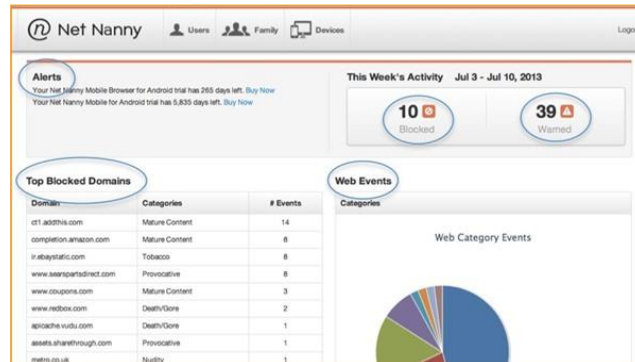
Net Nanny Users Family Devices Logo

Alerts

Your Net Nanny Mobile Browser for Android trial has 265 days left. Buy Now

Your Net Nanny Mobile for Android trial has 5,835 days left. Buy Now

This Week's Activity Jul 3 - Jul 10, 2013

10 Blocked

39 Warned

Top Blocked Domains

| Domain | Categories | # Events |
|---|---|---|
| ct1.addthis.com | Mature Content | 14 |
| completion.amazon.com | Mature Content | 8 |
| ir.ebaystatic.com | Tobacco | 8 |
| www.searspartsdirect.com | Provocative | 8 |
| www.coupons.com | Mature Content | 3 |
| www.redbox.com | Death/Gore | 2 |
| apicache.vudu.com | Death/Gore | 1 |
| assets.sharethrough.com | Provocative | 1 |
| metro.co.uk | Nudity | 1 |

Web Events

Categories

Web Category Events